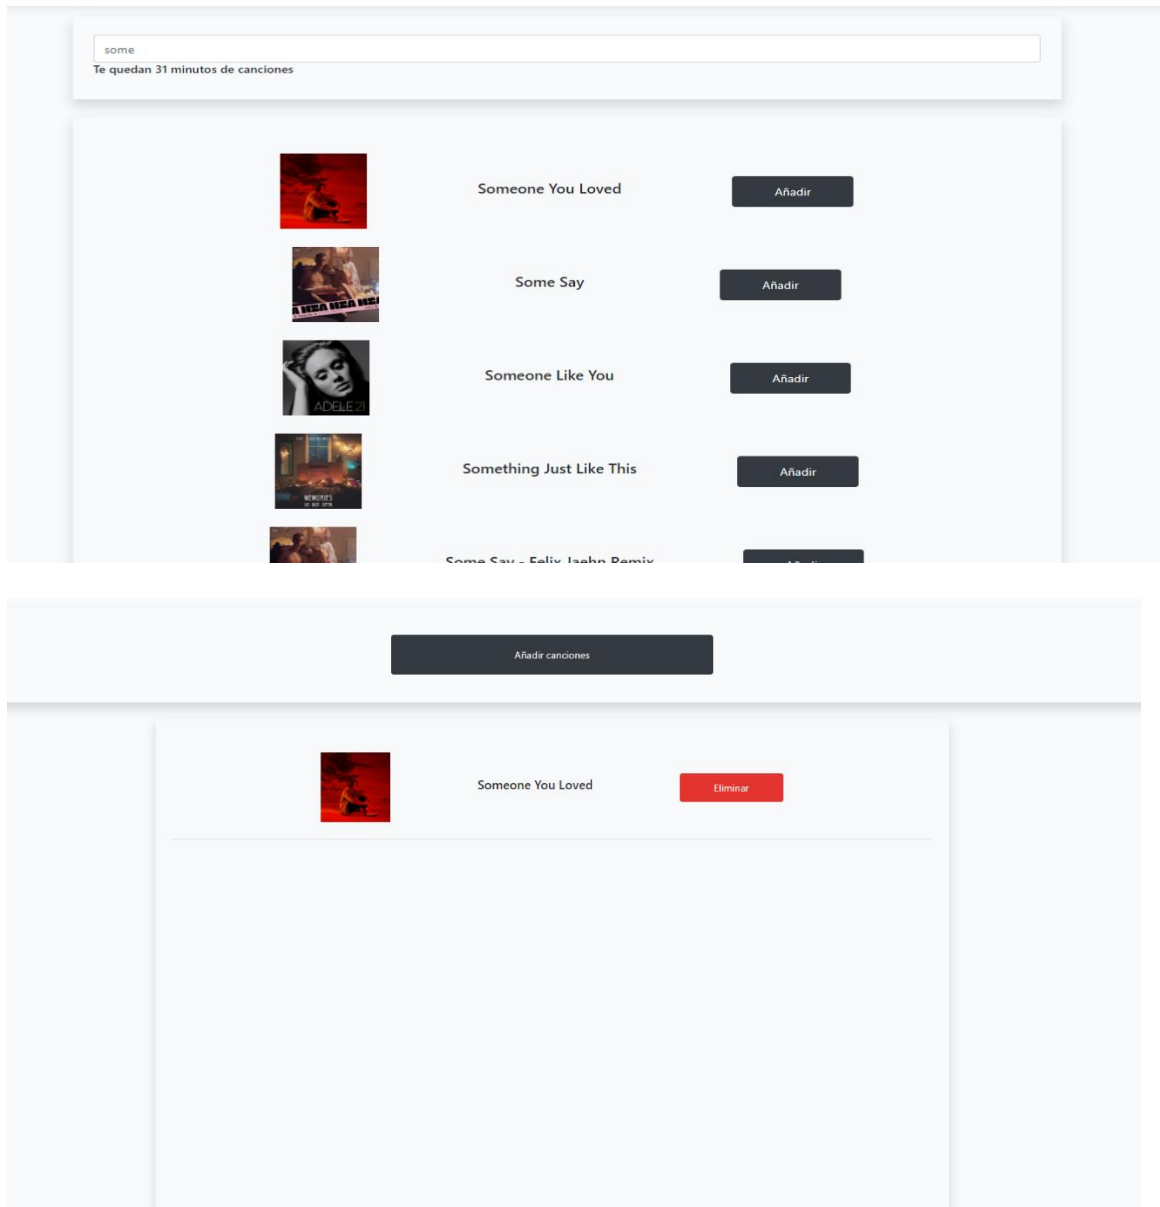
some

Te quedan 31 minutos de canciones

Someone You Loved Añadir

Some Say Añadir

ADELE 21

Someone Like You Añadir

MEMORIES

Something Just Like This Añadir

Some Say - Felix Jaehn Remix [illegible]

Añadir canciones

Someone You Loved Eliminar